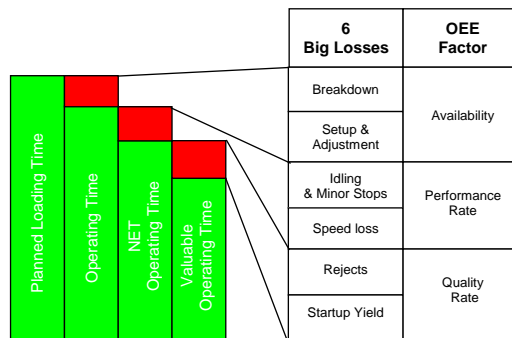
Planned Loading Time

Operating Time

NET Operating Time

Valuable Operating Time

| 6 Big Losses | OEE Factor |
|---|---|
| Breakdown | Availability |
| Setup & Adjustment | |
| Idling & Minor Stops | Performance Rate |
| Speed loss | |
| Rejects | Quality Rate |
| Startup Yield | |